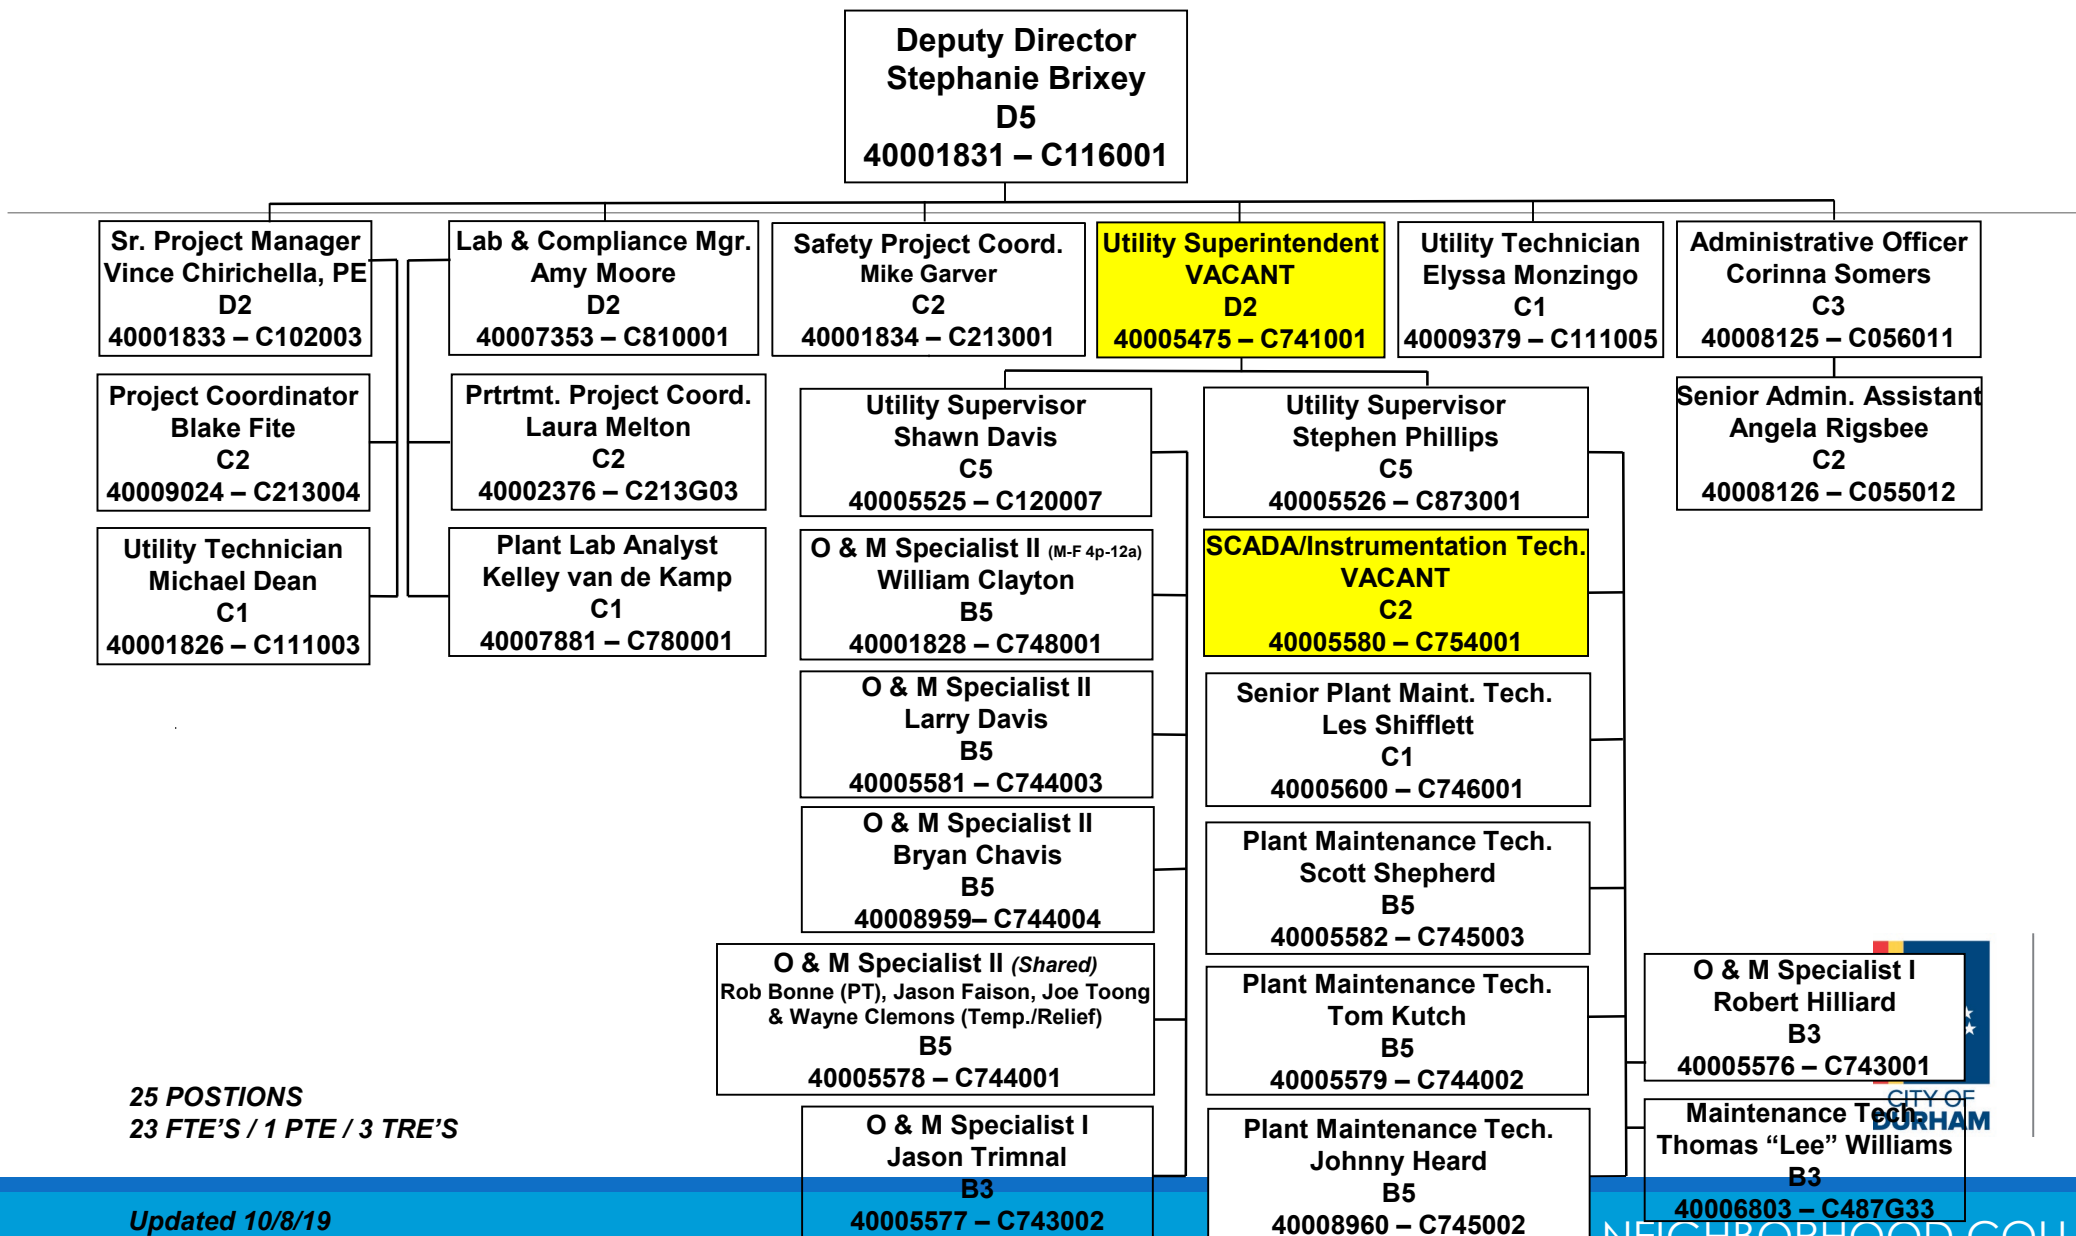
Deputy Director
Stephanie Brixey
D5
40001831 – C116001

Sr. Project Manager
Vince Chirichella, PE
D2
40001833 – C102003

Lab & Compliance Mgr.
Amy Moore
D2
40007353 – C810001

Safety Project Coord.
Mike Garver
C2
40001834 – C213001

Utility Superintendent
VACANT
D2
40005475 – C741001

Utility Technician
Elyssa Monzingo
C1
40009379 – C111005

Administrative Officer
Corinna Somers
C3
40008125 – C056011

Project Coordinator
Blake Fite
C2
40009024 – C213004

Prtrtmt. Project Coord.
Laura Melton
C2
40002376 – C213G03

Utility Supervisor
Shawn Davis
C5
40005525 – C120007

Utility Supervisor
Stephen Phillips
C5
40005526 – C873001

Senior Admin. Assistant
Angela Rigsbee
C2
40008126 – C055012

Utility Technician
Michael Dean
C1
40001826 – C111003

Plant Lab Analyst
Kelley van de Kamp
C1
40007881 – C780001

O & M Specialist II (M-F 4p-12a)
William Clayton
B5
40001828 – C748001

SCADA/Instrumentation Tech.
VACANT
C2
40005580 – C754001

O & M Specialist II
Larry Davis
B5
40005581 – C744003

Senior Plant Maint. Tech.
Les Shifflett
C1
40005600 – C746001

O & M Specialist II
Bryan Chavis
B5
40008959– C744004

Plant Maintenance Tech.
Scott Shepherd
B5
40005582 – C745003

O & M Specialist II (Shared)
Rob Bonne (PT), Jason Faison, Joe Toong & Wayne Clemons (Temp./Relief)
B5
40005578 – C744001

Plant Maintenance Tech.
Tom Kutch
B5
40005579 – C744002

O & M Specialist I
Robert Hilliard
B3
40005576 – C743001

25 POSTIONS
23 FTE'S / 1 PTE / 3 TRE'S

O & M Specialist I
Jason Trimnal
B3
40005577 – C743002

Plant Maintenance Tech.
Johnny Heard
B5
40008960 – C745002

Maintenance Tech
Thomas "Lee" Williams
B3
40006803 – C487G33

CITY OF DURHAM

Updated 10/8/19

NEIGHBORHOOD COU